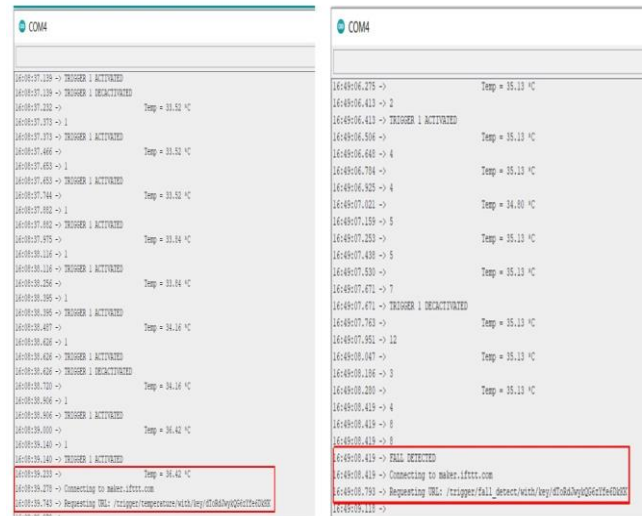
COM4

16:08:37.139 -> TRIGGER 1 ACTIVATED
16:08:37.139 -> TRIGGER 1 DEACTIVATED
16:08:37.232 -> Temp = 33.52 °C
16:08:37.373 -> 1
16:08:37.373 -> TRIGGER 1 ACTIVATED
16:08:37.466 -> Temp = 33.52 °C
16:08:37.653 -> 1
16:08:37.653 -> TRIGGER 1 ACTIVATED
16:08:37.744 -> Temp = 33.52 °C
16:08:37.882 -> 1
16:08:37.882 -> TRIGGER 1 ACTIVATED
16:08:37.975 -> Temp = 33.94 °C
16:08:38.116 -> 1
16:08:38.116 -> TRIGGER 1 ACTIVATED
16:08:38.256 -> Temp = 33.84 °C
16:08:38.395 -> 1
16:08:38.395 -> TRIGGER 1 ACTIVATED
16:08:38.487 -> Temp = 34.16 °C
16:08:38.626 -> 1
16:08:38.626 -> TRIGGER 1 ACTIVATED
16:08:38.626 -> TRIGGER 1 DEACTIVATED
16:08:38.720 -> Temp = 34.16 °C
16:08:38.906 -> 1
16:08:38.906 -> TRIGGER 1 ACTIVATED
16:08:39.000 -> Temp = 36.42 °C
16:08:39.140 -> 1
16:08:39.140 -> TRIGGER 1 ACTIVATED
16:08:39.233 -> Temp = 36.42 °C
16:08:39.279 -> Connecting to maker.ifttt.com
16:08:39.743 -> Requesting URL: /trigger/temperature/with/key/dToRdJwykQG6rIYfe4DkKK

COM4

16:49:06.275 -> Temp = 35.13 °C
16:49:06.413 -> 2
16:49:06.413 -> TRIGGER 1 ACTIVATED
16:49:06.506 -> Temp = 35.13 °C
16:49:06.648 -> 4
16:49:06.784 -> Temp = 35.13 °C
16:49:06.925 -> 4
16:49:07.021 -> Temp = 34.80 °C
16:49:07.159 -> 5
16:49:07.253 -> Temp = 35.13 °C
16:49:07.438 -> 5
16:49:07.530 -> Temp = 35.13 °C
16:49:07.671 -> 7
16:49:07.671 -> TRIGGER 1 DEACTIVATED
16:49:07.763 -> Temp = 35.13 °C
16:49:07.951 -> 12
16:49:08.047 -> Temp = 35.13 °C
16:49:08.186 -> 3
16:49:08.280 -> Temp = 35.13 °C
16:49:08.419 -> 4
16:49:08.419 -> 8
16:49:08.419 -> 8
16:49:08.419 -> FALL DETECTED
16:49:08.419 -> Connecting to maker.ifttt.com
16:49:08.790 -> Requesting URL: /trigger/fall_detect/with/key/dToRdJwykQG6rIYfe4DkKK
16:49:09.118 ->